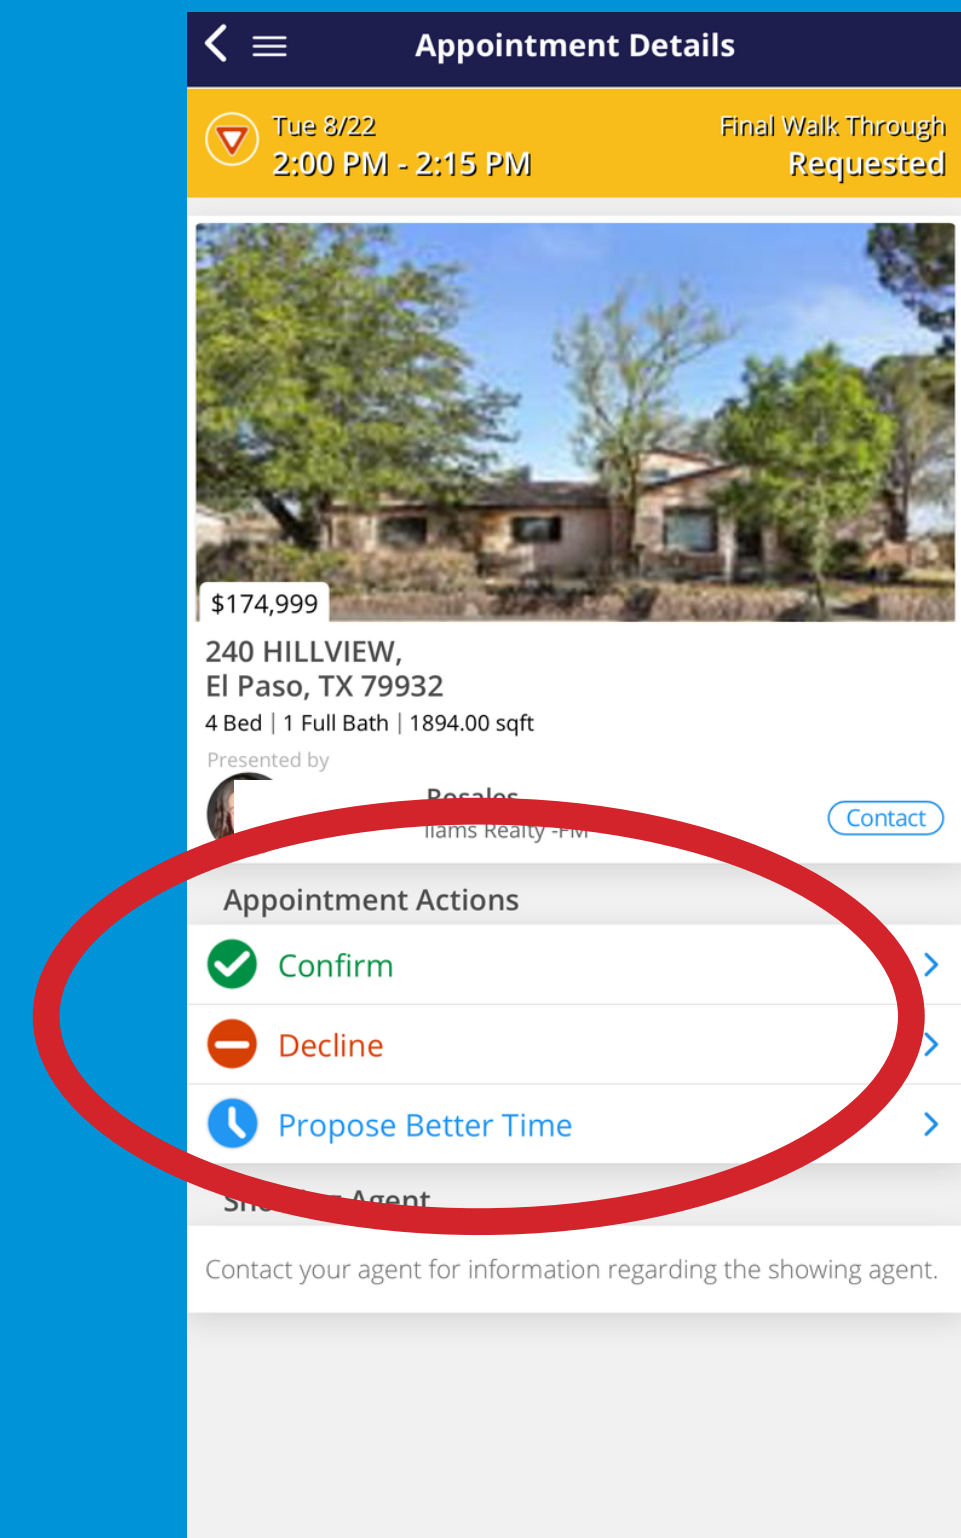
Appointment Details

Tue 8/22
2:00 PM - 2:15 PM

Final Walk Through
Requested

$174,999

240 HILLVIEW,
El Paso, TX 79932
4 Bed | 1 Full Bath | 1894.00 sqft

Presented by
Rosales
llams Realty -FM
Contact

Appointment Actions
Confirm
Decline
Propose Better Time

Sh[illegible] Agent
Contact your agent for information regarding the showing agent.